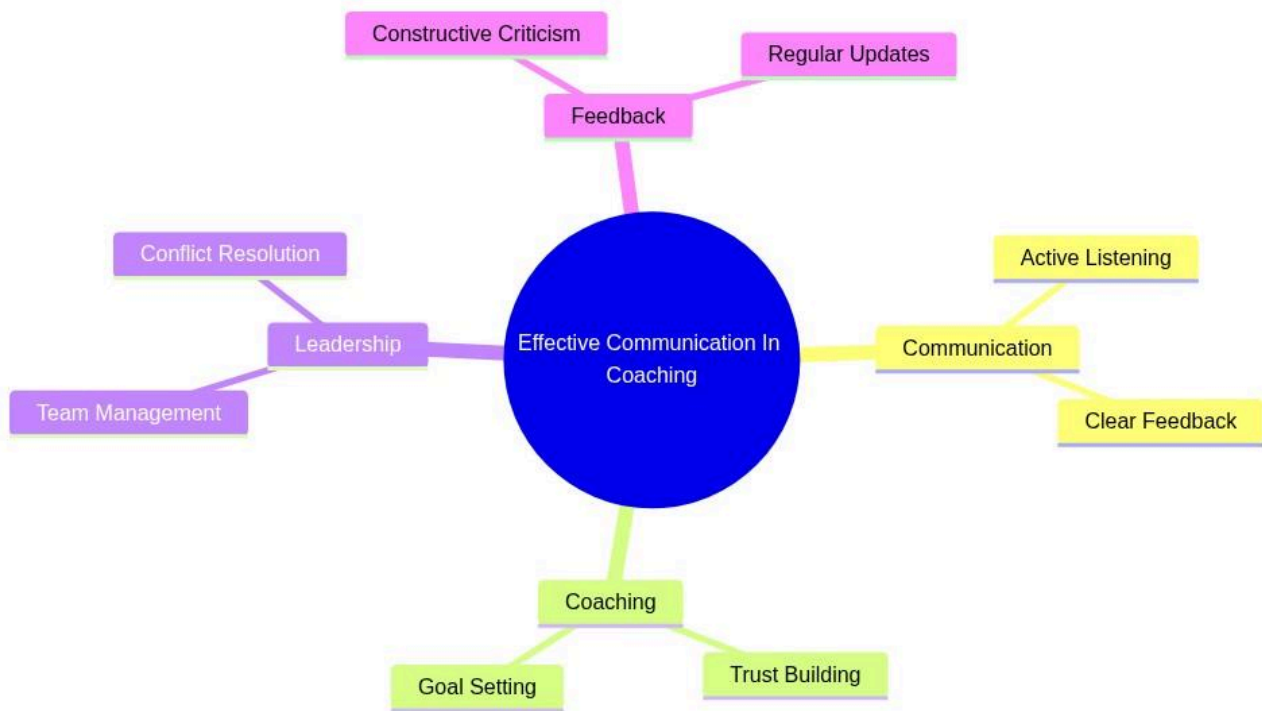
Constructive Criticism

Regular Updates

Feedback

Conflict Resolution

Leadership

Team Management

Effective Communication In Coaching

Active Listening

Communication

Clear Feedback

Coaching

Goal Setting

Trust Building